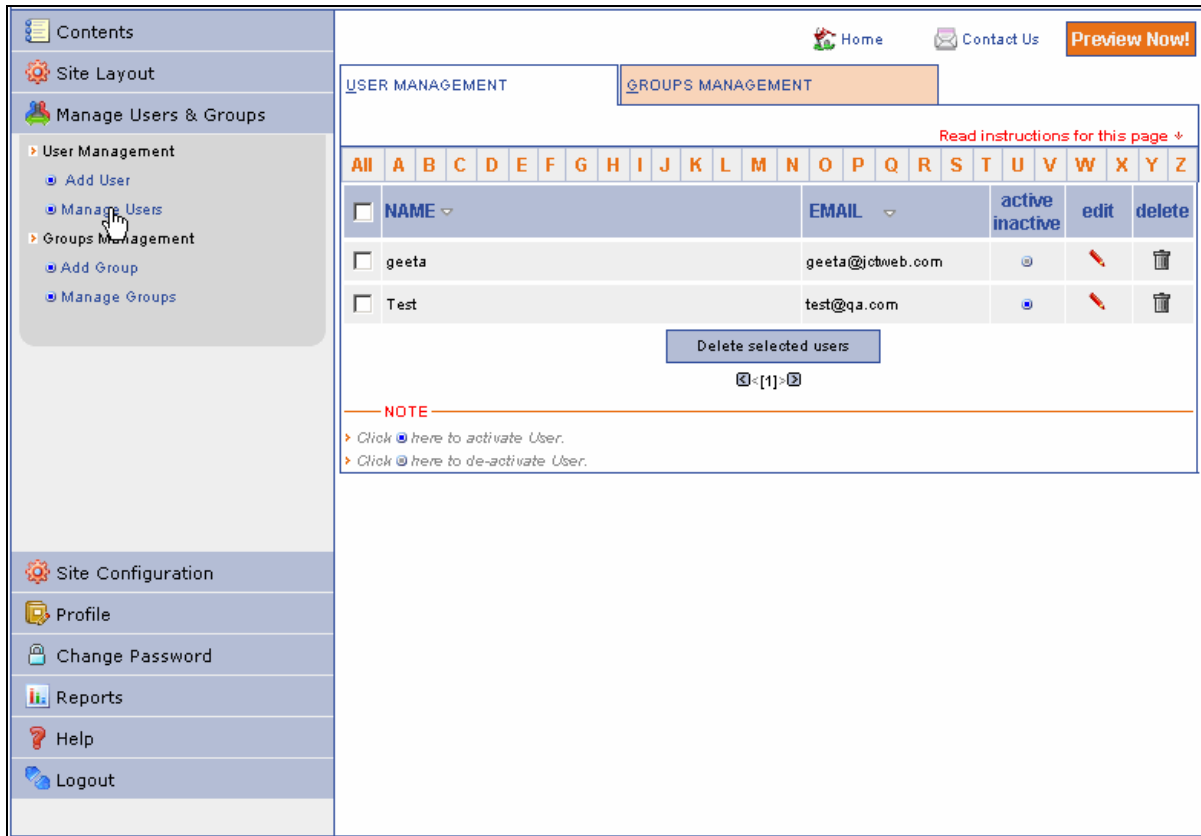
Contents
Site Layout
Manage Users & Groups
User Management
Add User
Manage Users
Groups Management
Add Group
Manage Groups

Site Configuration
Profile
Change Password
Reports
Help
Logout

Home
Contact Us
Preview Now!

USER MANAGEMENT
GROUPS MANAGEMENT

Read instructions for this page

All | A | B | C | D | E | F | G | H | I | J | K | L | M | N | O | P | Q | R | S | T | U | V | W | X | Y | Z

| | NAME | EMAIL | active inactive | edit | delete |
|---|---|---|---|---|---|
| | geeta | geeta@jctweb.com | | | |
| | Test | test@qa.com | | | |

Delete selected users

<[1]>

NOTE
Click here to activate User.
Click here to de-activate User.